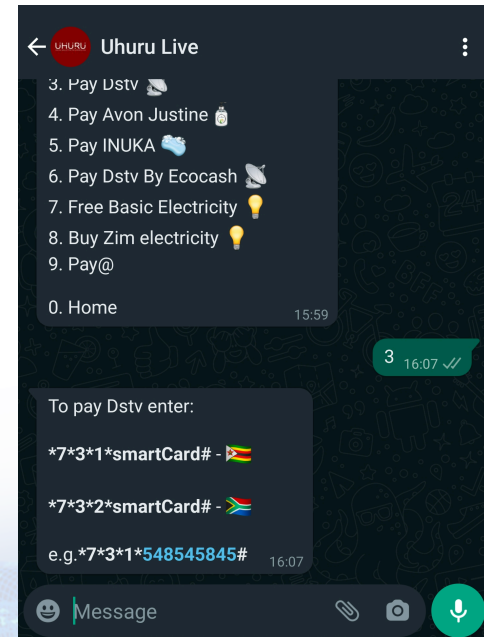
UHURU Uhuru Live

3. Pay Dstv
4. Pay Avon Justine
5. Pay INUKA
6. Pay Dstv By Ecocash
7. Free Basic Electricity
8. Buy Zim electricity
9. Pay@

0. Home
15:59

3 16:07

To pay Dstv enter:

*7*3*1*smartCard# -

*7*3*2*smartCard# -

e.g.*7*3*1*548545845#
16:07

Message